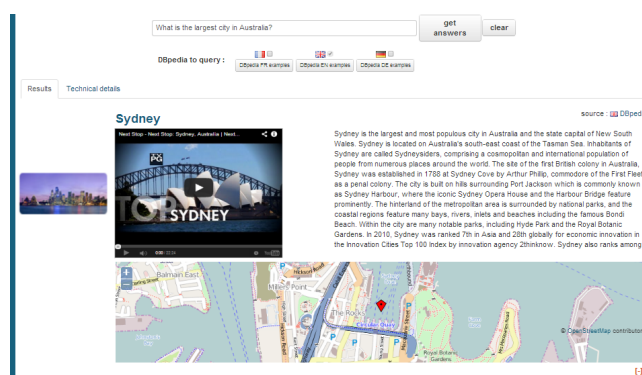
What is the largest city in Australia?

get answers

clear

DBpedia to query :

DBpedia FR examples

DBpedia EN examples

DBpedia DE examples

Results

Technical details

Sydney

source : DBped

Next Stop - Next Stop: Sydney, Australia | Next...

PG

TOP SYDNEY

0:00 / 02:54

Sydney is the largest and most populous city in Australia and the state capital of New South Wales. Sydney is located on Australia's south-east coast of the Tasman Sea. Inhabitants of Sydney are called Sydneysiders, comprising a cosmopolitan and international population of people from numerous places around the world. The site of the first British colony in Australia, Sydney was established in 1788 at Sydney Cove by Arthur Phillip, commodore of the First Fleet as a penal colony. The city is built on hills surrounding Port Jackson which is commonly known as Sydney Harbour, where the iconic Sydney Opera House and the Harbour Bridge feature prominently. The hinterland of the metropolitan area is surrounded by national parks, and the coastal regions feature many bays, rivers, inlets and beaches including the famous Bondi Beach. Within the city are many notable parks, including Hyde Park and the Royal Botanic Gardens. In 2010, Sydney was ranked 7th in Asia and 28th globally for economic innovation in the Innovation Cities Top 100 Index by innovation agency 2thinknow. Sydney also ranks among

Balmain East

Millers Point

The Rocks

Circular Quay

Royal Botanic Gardens

© OpenStreetMap contributors

[-]